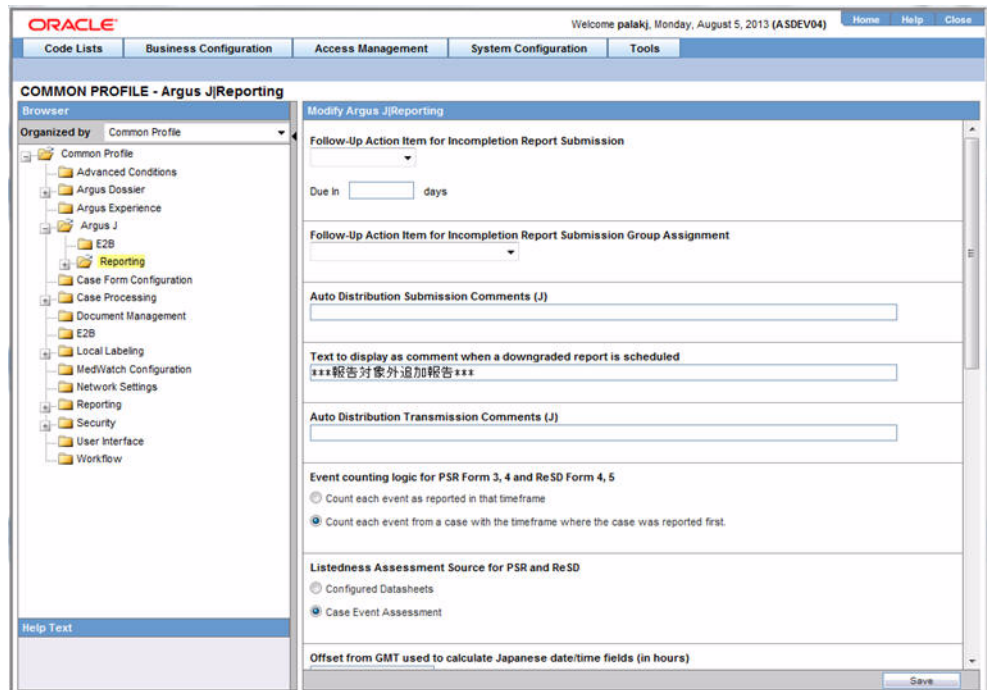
ORACLE

Welcome palakj, Monday, August 5, 2013 (ASDEV04)

Home Help Close

Code Lists | Business Configuration | Access Management | System Configuration | Tools

COMMON PROFILE - Argus J|Reporting

Browser

Organized by Common Profile

Common Profile
Advanced Conditions
Argus Dossier
Argus Experience
Argus J
E2B
Reporting
Case Form Configuration
Case Processing
Document Management
E2B
Local Labeling
MedWatch Configuration
Network Settings
Reporting
Security
User Interface
Workflow

Help Text

Modify Argus J|Reporting

Follow-Up Action Item for Incompletion Report Submission

Due In days

Follow-Up Action Item for Incompletion Report Submission Group Assignment

Auto Distribution Submission Comments (J)

Text to display as comment when a downgraded report is scheduled

***報告対象外追加報告***

Auto Distribution Transmission Comments (J)

Event counting logic for PSR Form 3, 4 and ReSD Form 4, 5

Count each event as reported in that timeframe

Count each event from a case with the timeframe where the case was reported first.

Listedness Assessment Source for PSR and ReSD

Configured Datasheets

Case Event Assessment

Offset from GMT used to calculate Japanese date/time fields (in hours)

Save